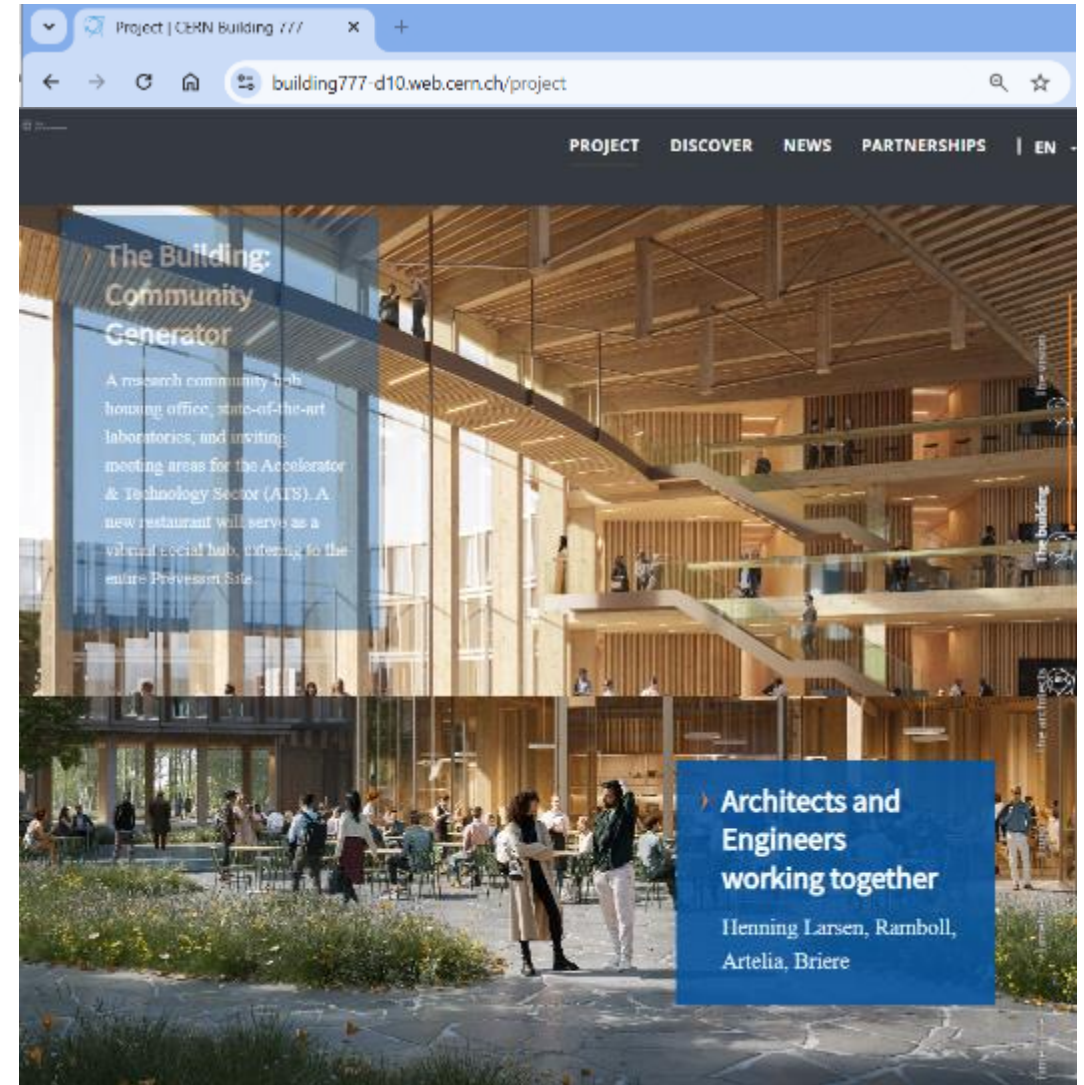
Project | CERN Building 777

building777-d10.web.cern.ch/project

PROJECT DISCOVER NEWS PARTNERSHIPS | EN

The Building: Community Generator

A research community hub housing office, state-of-the-art laboratories, and inviting meeting areas for the Accelerator & Technology Sector (ATS). A new restaurant will serve as a vibrant social hub, catering to the entire Prevessin Site.

The vision

The building

The architects

Architects and Engineers working together

Henning Larsen, Ramboll, Artelia, Briere